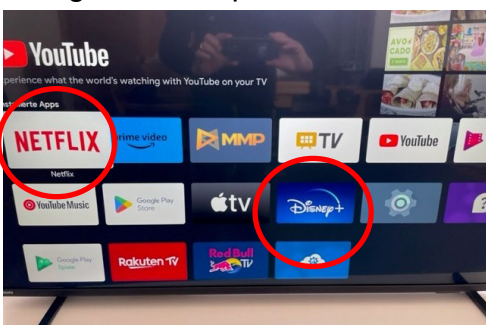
YouTube
xperience what the world's watching with YouTube on your TV
stallierte Apps
NETFLIX
Netflix
prime video
MMP
TV
YouTube
YouTube Music
Google Play Store
tv
Disney+
Google Play Store
Rakuten TV
Red Bull TV
AVO CADO